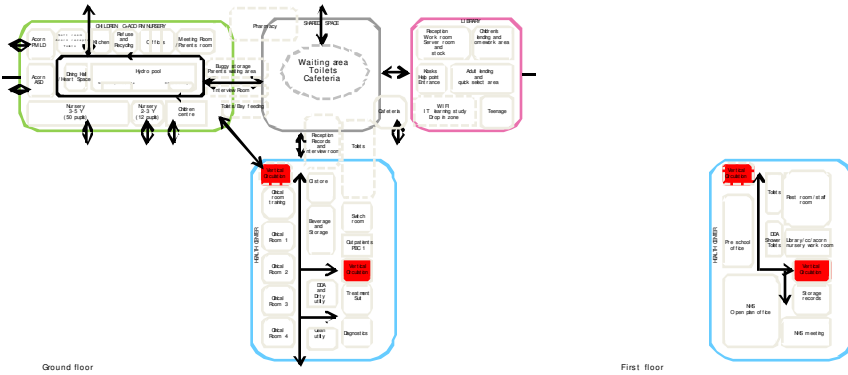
CHILDREN CENTRE AND NURSERY

Acorn PMLD

Kitchen

Refuse and Recycling

Cot 8s

Meeting Room Parents room

Acorn ASD

Dining Hall Heart Space

Hydro pool

Buggy storage Parents waiting area

Interview Room

Nursery 3-5 Y (50 pupils)

Nursery 2-3 Y (12 pupils)

Children centre

Toilets/Baby feeding

Pharmacy

SHARED SPACE

Waiting area Toilets Cafeteria

LIBRARY

Reception Work room Server room and stock

Childrens lending and homework area

Kiosks Help point Entrance

Adult lending and quick select area

Wi-Fi IT learning study Drop in zone

Teenage

Cafeteria

Reception Records and interview room

Toilets

Vertical Circulation

Clothes

Clinical room training

Clinical Room 1

Clinical Room 2

Clinical Room 3

Clinical Room 4

Beverage and Storage

Switch room

Outpatients PBC 1

Vertical Circulation

DDA and Dirty utility

Treatment Suit

Clean utility

Diagnostics

HEALTH CENTER

Ground floor

Vertical Circulation

Toilets

Rest room / staff room

HEALTH CENTER

Pre school office

DDA Shower Toilets

Library/co/acorn nursery work room

Vertical Circulation

Storage records

NHS Open plan office

NHS meeting

First floor